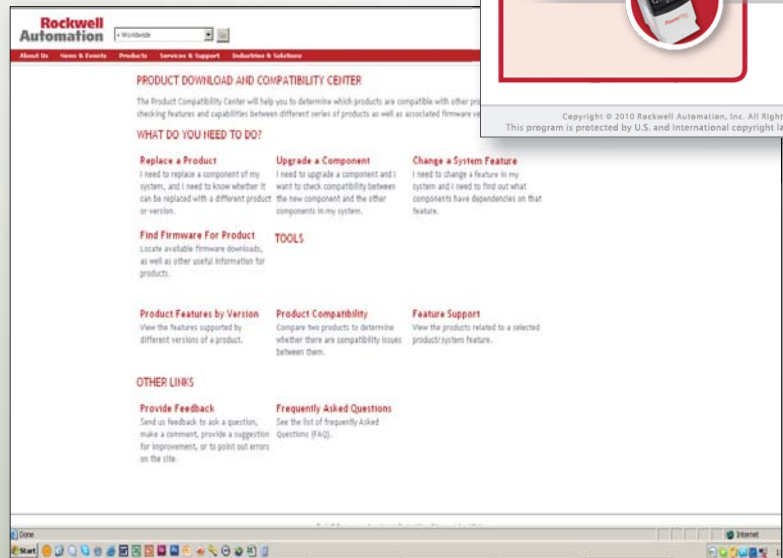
Rockwell Automation

» Worldwide

About Us News & Events Products Services & Support Industries & Solutions

Copyright © 2010 Rockwell Automation, Inc. All Right
This program is protected by U.S. and International copyright la

PRODUCT DOWNLOAD AND COMPATIBILITY CENTER

The Product Compatibility Center will help you to determine which products are compatible with other pro checking features and capabilities between different series of products as well as associated firmware ve

WHAT DO YOU NEED TO DO?

Replace a Product
I need to replace a component of my system, and I need to know whether it can be replaced with a different product or version.

Upgrade a Component
I need to upgrade a component and I want to check compatibility between the new component and the other components in my system.

Change a System Feature
I need to change a feature in my system and I need to find out what components have dependencies on that feature.

Find Firmware For Product
Locate available firmware downloads, as well as other useful information for products.

TOOLS

Product Features by Version
View the features supported by different versions of a product.

Product Compatibility
Compare two products to determine whether there are compatibility issues between them.

Feature Support
View the products related to a selected product/ system feature.

OTHER LINKS

Provide Feedback
Send us feedback to ask a question, make a comment, provide a suggestion for improvement, or to point out errors on the cite.

Frequently Asked Questions
See the list of frequently Asked Questions (FAQ).

Done

Internet

Start